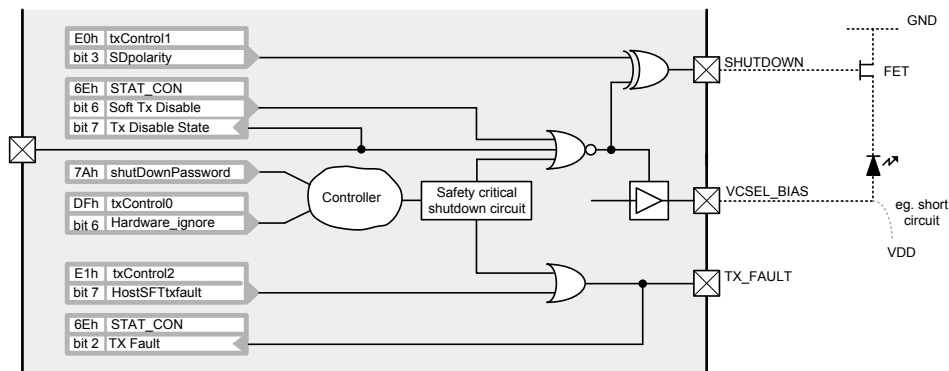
E0h txControl1
bit 3 SDpolarity

6Eh STAT_CON
bit 6 Soft Tx Disable
bit 7 Tx Disable State

7Ah shutDownPassword

DFh txControl0
bit 6 Hardware_ignore

Controller

Safety critical shutdown circuit

E1h txControl2
bit 7 HostSFTtxfault

6Eh STAT_CON
bit 2 TX Fault

SHUTDOWN

VCSEL_BIAS

TX_FAULT

GND

FET

eg. short circuit

VDD